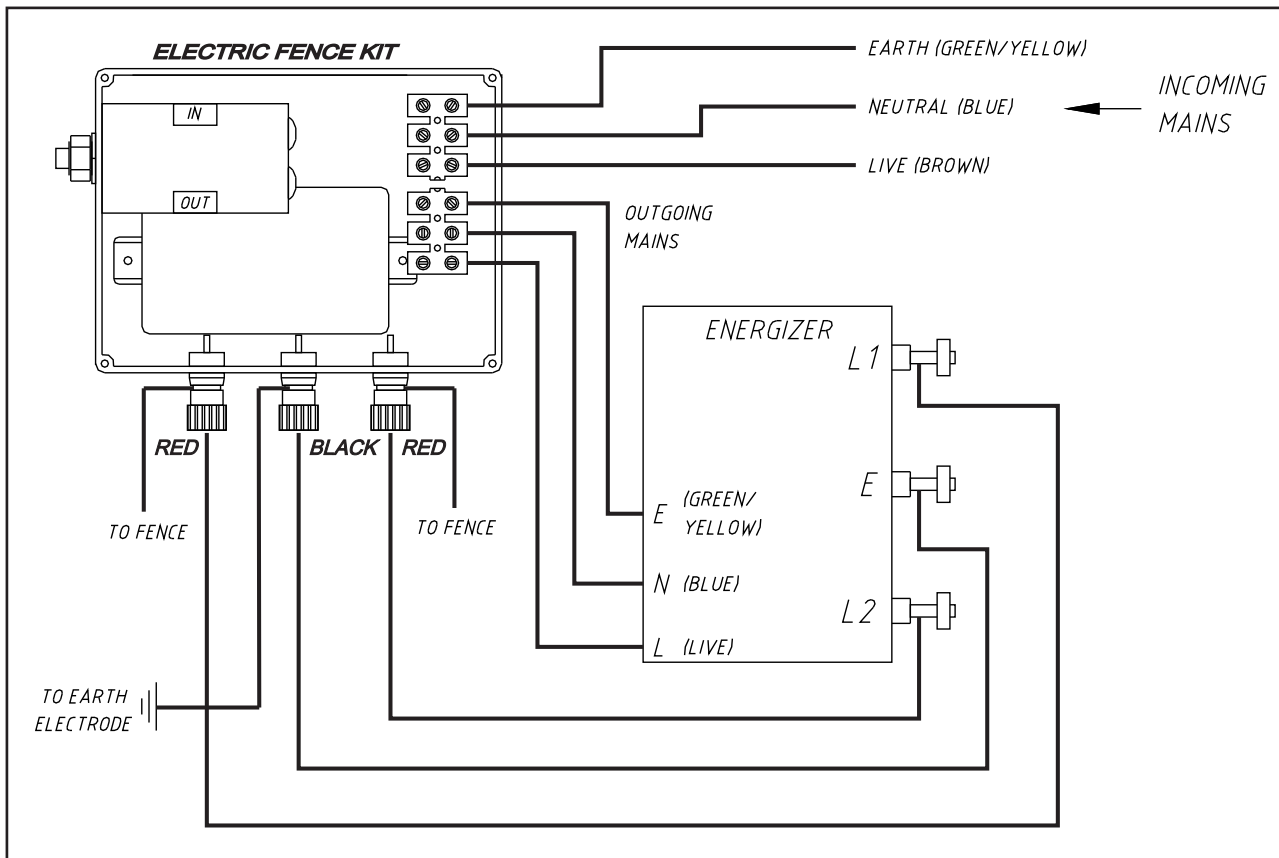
ELECTRIC FENCE KIT

IN

OUT

EARTH (GREEN/YELLOW)

NEUTRAL (BLUE)

LIVE (BROWN)

INCOMING MAINS

OUTGOING MAINS

ENERGIZER

L1

E

L2

E (GREEN/ YELLOW)

N (BLUE)

L (LIVE)

RED

BLACK

RED

TO FENCE

TO FENCE

TO EARTH ELECTRODE